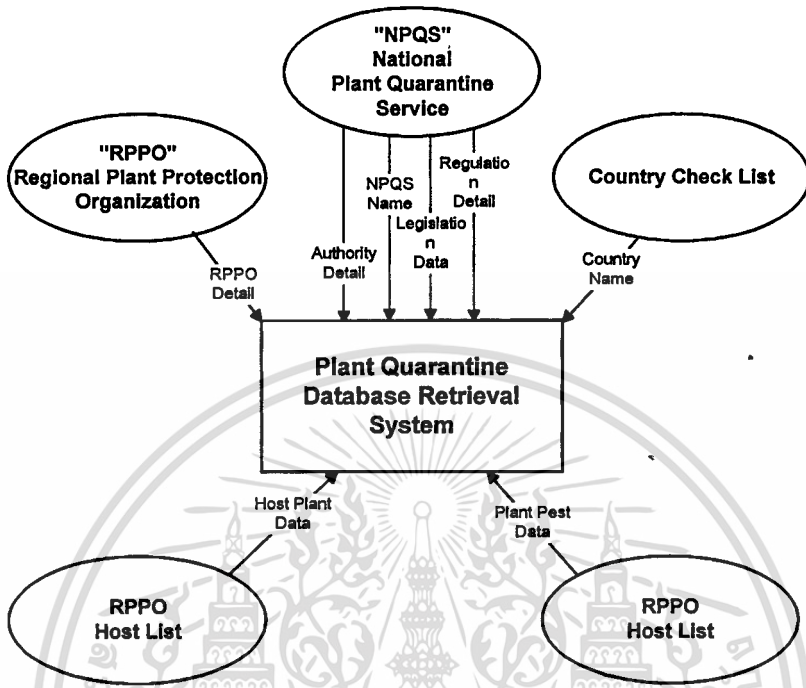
"NPQS"
National
Plant Quarantine
Service

"RPPO"
Regional Plant Protection
Organization

Country Check List

NPQS
Name

Regulatio
n
Detail

Legislatio
n
Data

Authority
Detail

RPPO
Detail

Country
Name

Plant Quarantine
Database Retrieval
System

Host Plant
Data

Plant Pest
Data

RPPO
Host List

RPPO
Host List